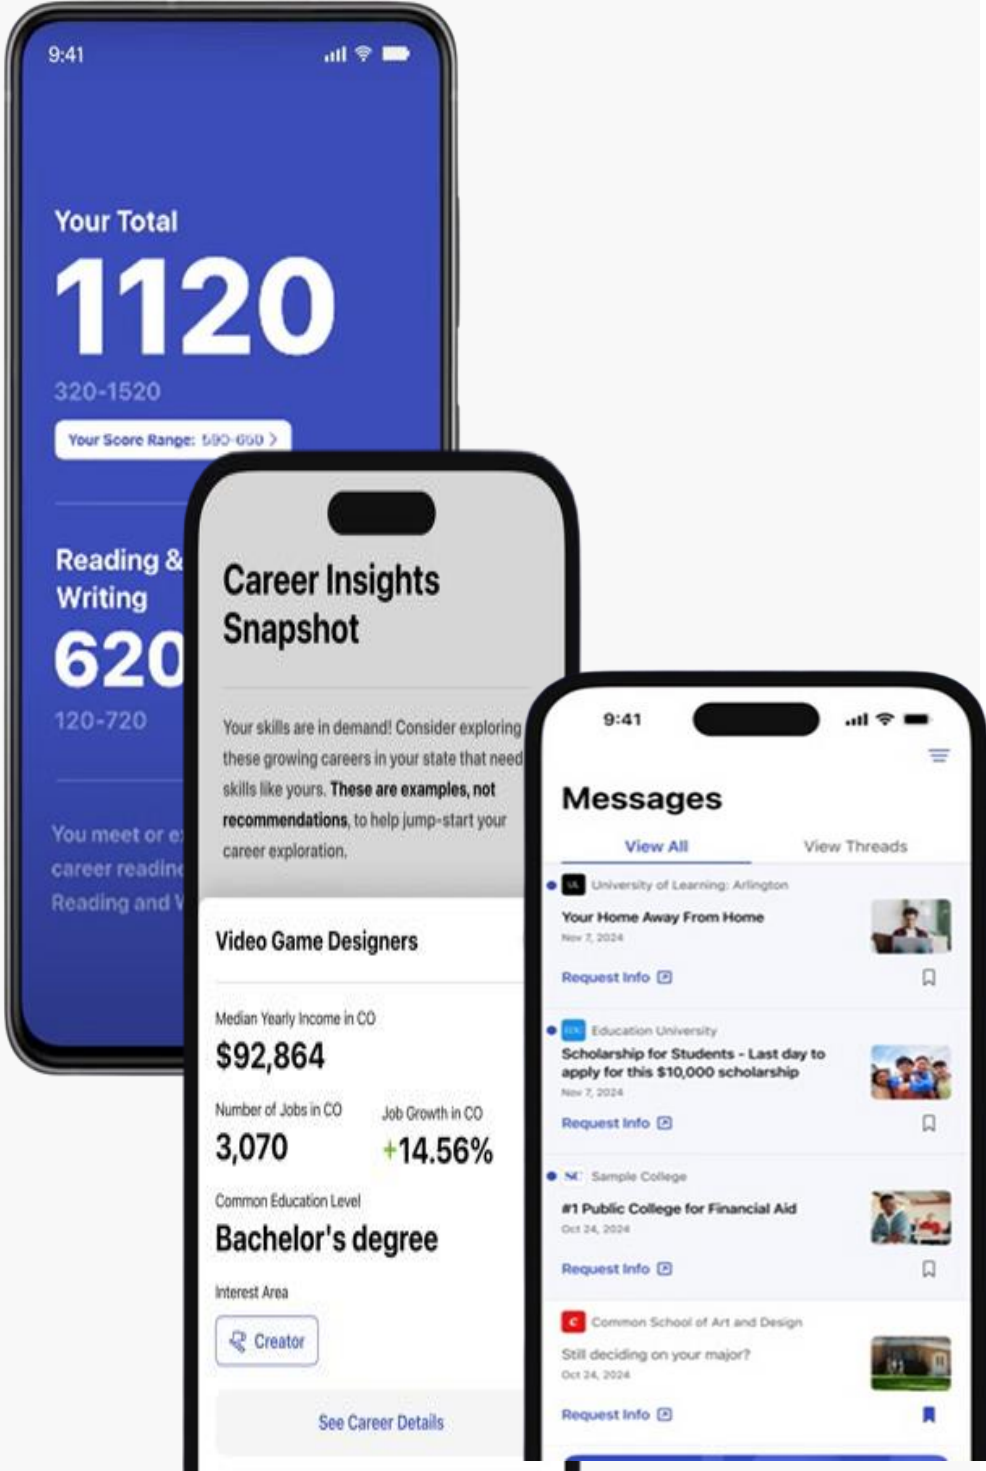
9:41

Your Total

1120

320-1520

Your Score Range: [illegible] >

Reading & Writing

620

120-720

You meet or e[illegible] career readin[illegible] Reading and W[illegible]

Career Insights Snapshot

Your skills are in demand! Consider exploring these growing careers in your state that need skills like yours. **These are examples, not recommendations**, to help jump-start your career exploration.

Video Game Designers

Median Yearly Income in CO

$92,864

Number of Jobs in CO

3,070

Job Growth in CO

+14.56%

Common Education Level

Bachelor's degree

Interest Area

Creator

See Career Details

9:41

Messages

View All

View Threads

UL University of Learning: Arlington

Your Home Away From Home

Nov 7, 2024

Request Info

EU Education University

Scholarship for Students - Last day to apply for this $10,000 scholarship

Nov 7, 2024

Request Info

SC Sample College

#1 Public College for Financial Aid

Oct 24, 2024

Request Info

C Common School of Art and Design

Still deciding on your major?

Oct 24, 2024

Request Info